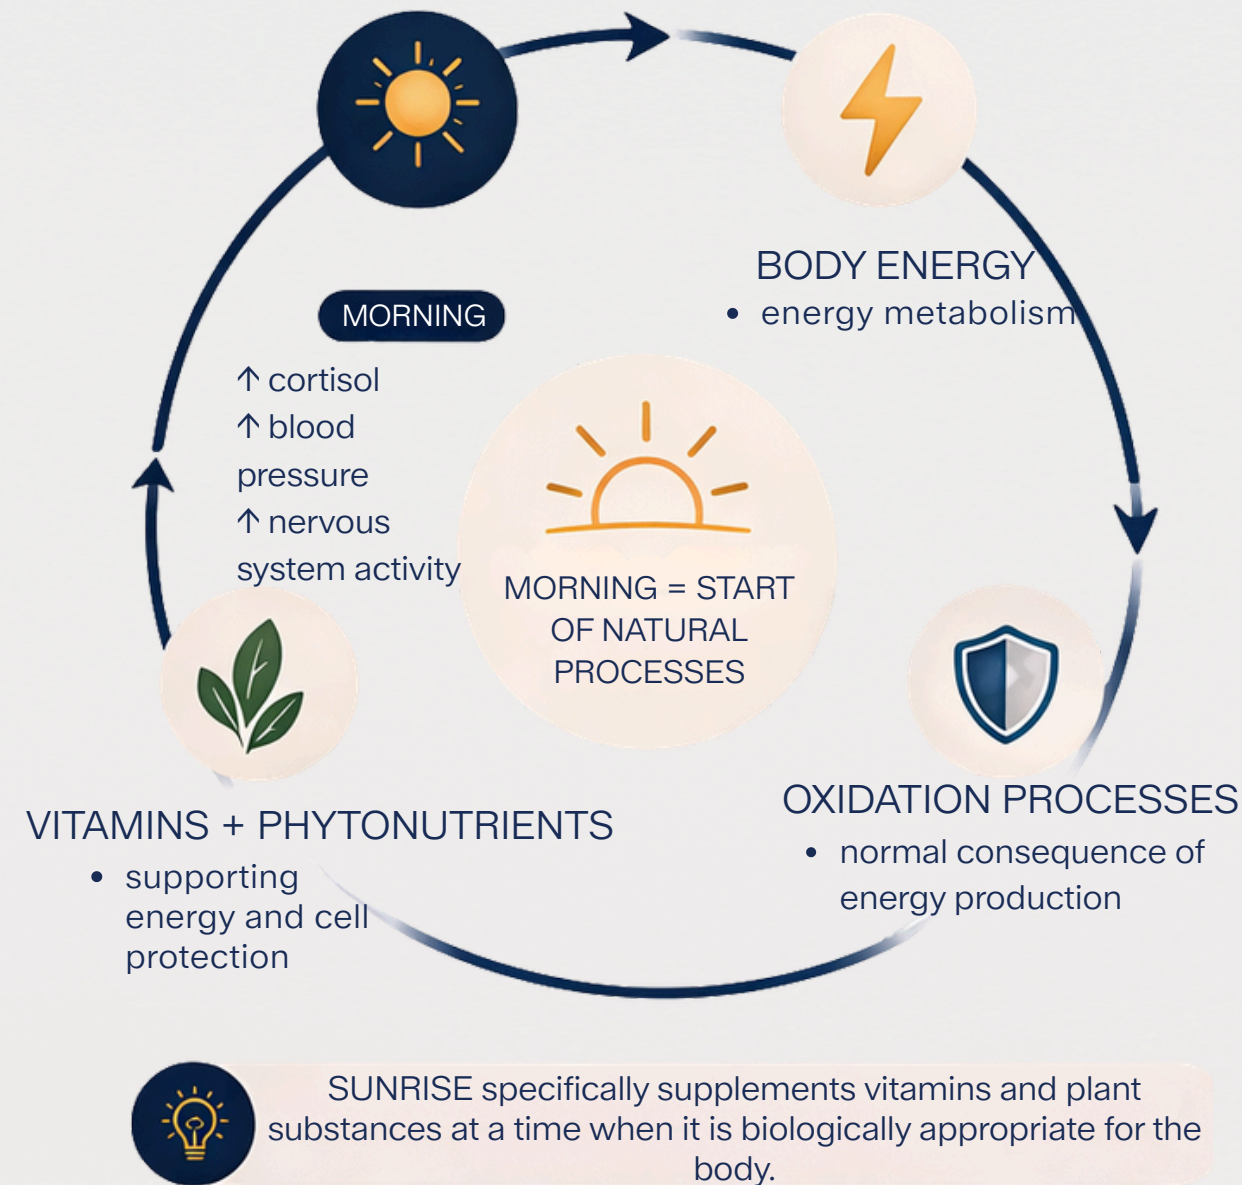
BODY ENERGY
• energy metabolism

MORNING

↑ cortisol
↑ blood pressure
↑ nervous system activity

MORNING = START OF NATURAL PROCESSES

OXIDATION PROCESSES
• normal consequence of energy production

VITAMINS + PHYTONUTRIENTS
• supporting energy and cell protection

SUNRISE specifically supplements vitamins and plant substances at a time when it is biologically appropriate for the body.